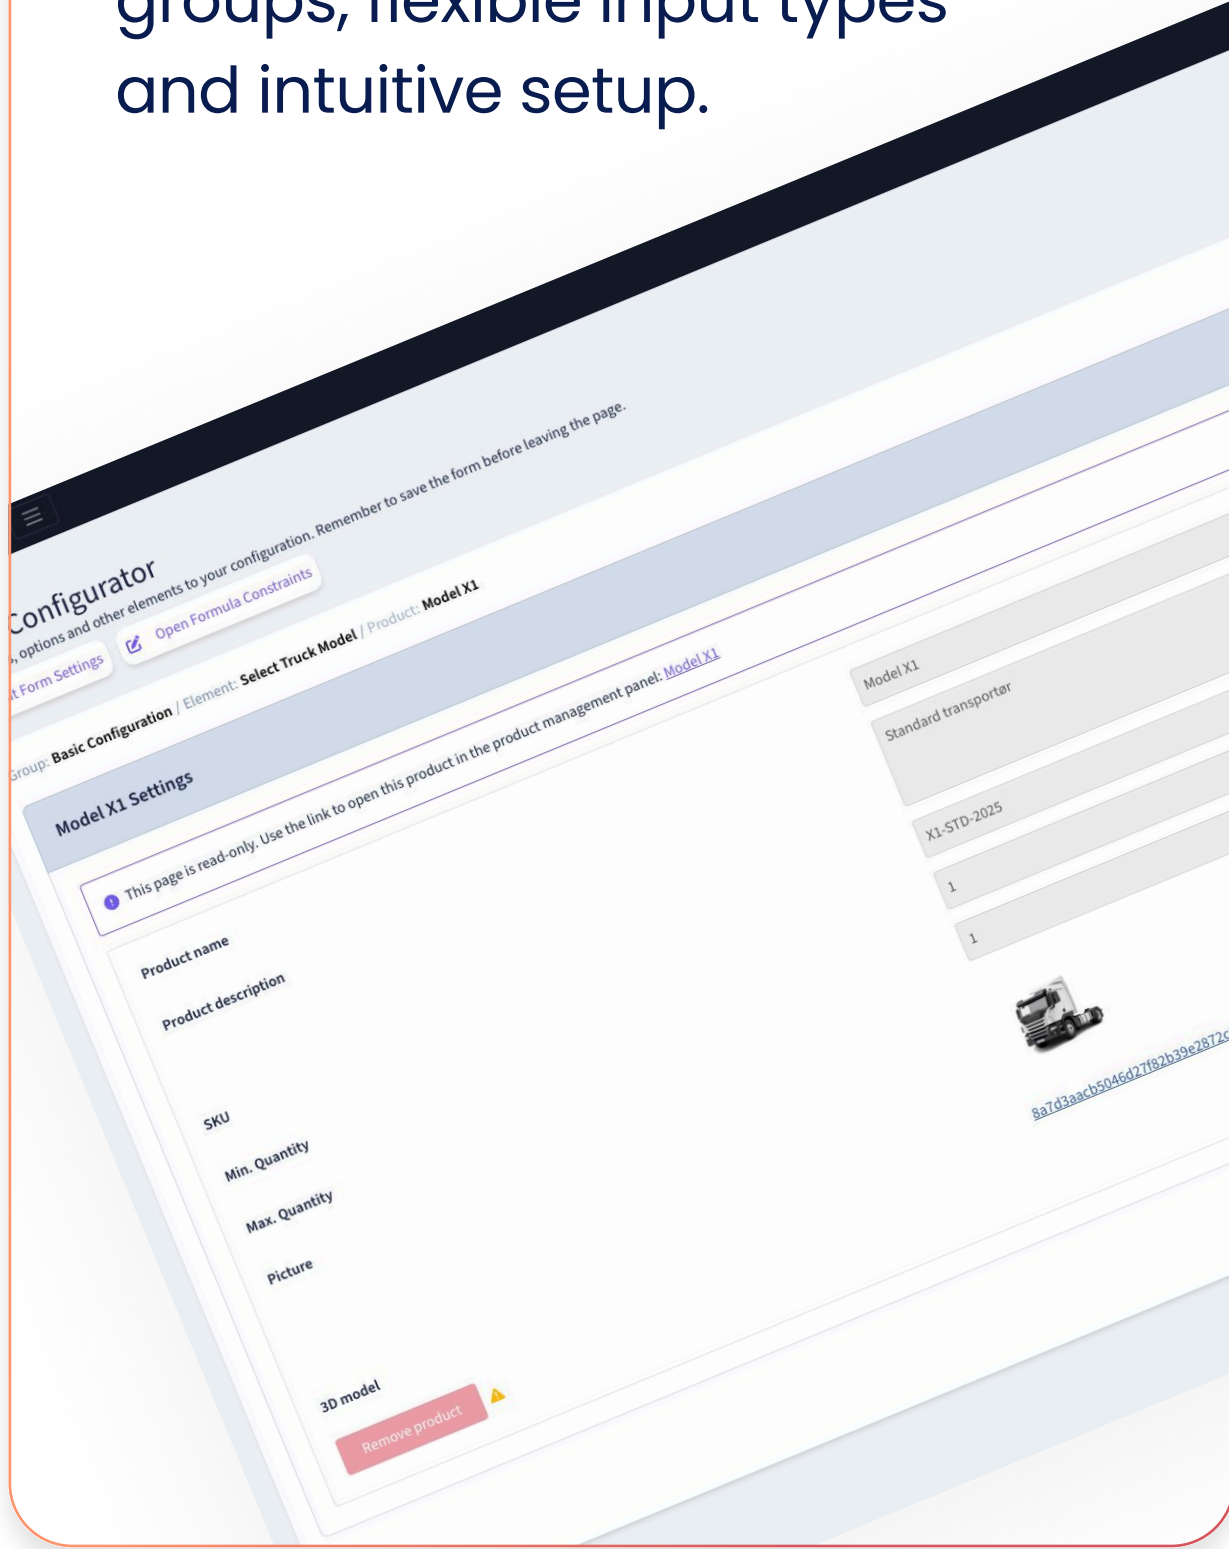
groups, flexible input types and intuitive setup.

Configurator

, options and other elements to your configuration. Remember to save the form before leaving the page.

t Form Settings

Open Formula Constraints

Group: Basic Configuration / Element: Select Truck Model / Product: Model X1

Model X1 Settings

This page is read-only. Use the link to open this product in the product management panel: Model X1

Product name

Model X1

Product description

Standard transportør

SKU

X1-STD-2025

Min. Quantity

1

Max. Quantity

1

Picture

8a7d3aacb5046d27f82b39e2872c

3D model

Remove product